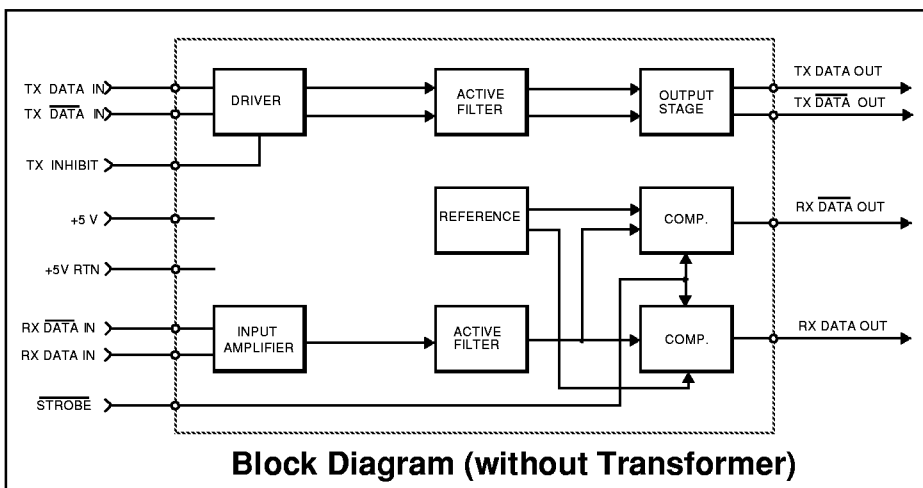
TX DATA IN

TX $\overline{\text{DATA}}$ IN

TX INHIBIT

+5 V

+5V RTN

RX $\overline{\text{DATA}}$ IN

RX DATA IN

$\overline{\text{STROBE}}$

DRIVER

ACTIVE FILTER

OUTPUT STAGE

REFERENCE

COMP.

INPUT AMPLIFIER

ACTIVE FILTER

COMP.

TX DATA OUT

TX $\overline{\text{DATA}}$ OUT

RX $\overline{\text{DATA}}$ OUT

RX DATA OUT

Block Diagram (without Transformer)